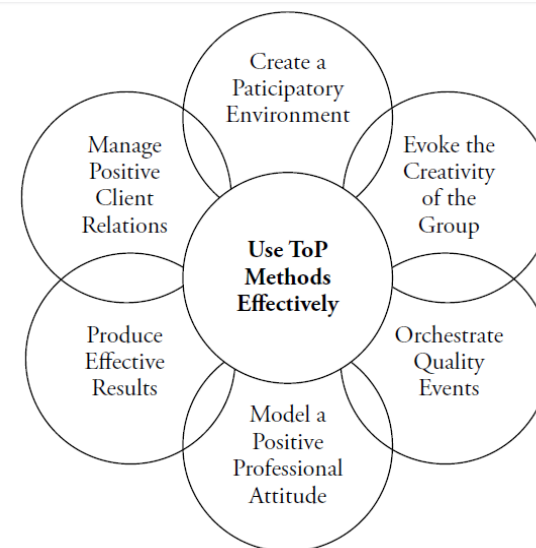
Create a Paticipatory Environment

Evoke the Creativity of the Group

Orchestrate Quality Events

Model a Positive Professional Attitude

Produce Effective Results

Manage Positive Client Relations

Use ToP Methods Effectively